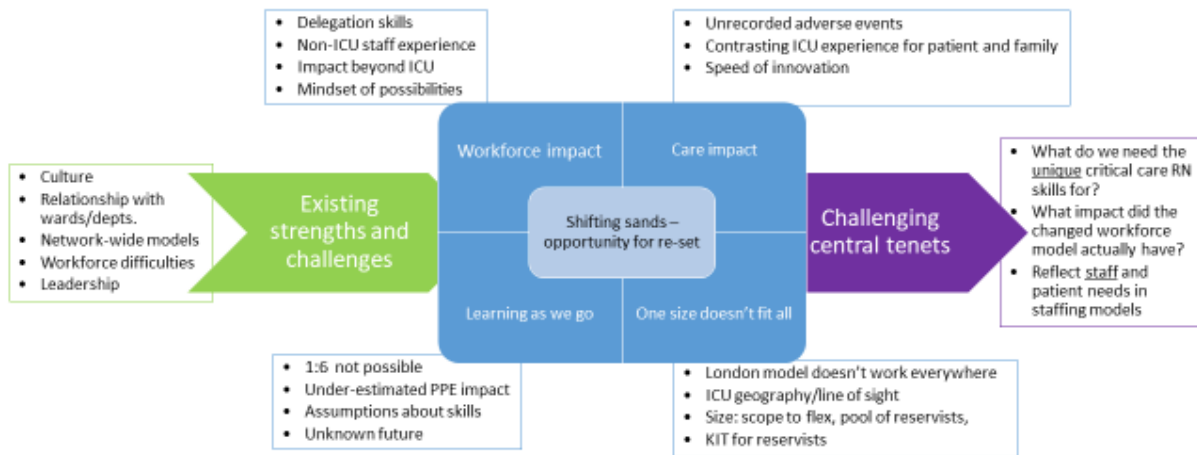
- Delegation skills
- Non-ICU staff experience
- Impact beyond ICU
- Mindset of possibilities

- Unrecorded adverse events
- Contrasting ICU experience for patient and family
- Speed of innovation

- Culture
- Relationship with wards/depts.
- Network-wide models
- Workforce difficulties
- Leadership

Existing strengths and challenges

Workforce impact

Care impact

Shifting sands – opportunity for re-set

Learning as we go

One size doesn't fit all

Challenging central tenets

- What do we need the unique critical care RN skills for?
- What impact did the changed workforce model actually have?
- Reflect staff and patient needs in staffing models

- 1:6 not possible
- Under-estimated PPE impact
- Assumptions about skills
- Unknown future

- London model doesn't work everywhere
- ICU geography/line of sight
- Size: scope to flex, pool of reservists,
- KIT for reservists